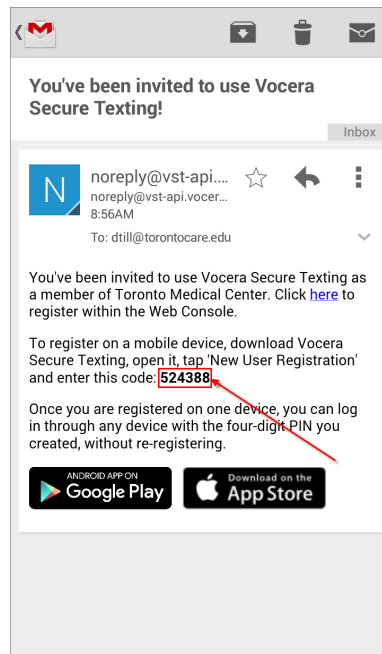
You've been invited to use Vocera Secure Texting!

Inbox

N

noreply@vst-api....

noreply@vst-api.vocer...

8:56AM

To: dtill@torontocare.edu

You've been invited to use Vocera Secure Texting as a member of Toronto Medical Center. Click here to register within the Web Console.

To register on a mobile device, download Vocera Secure Texting, open it, tap 'New User Registration' and enter this code: 524388

Once you are registered on one device, you can log in through any device with the four-digit PIN you created, without re-registering.

ANDROID APP ON Google Play

Download on the App Store